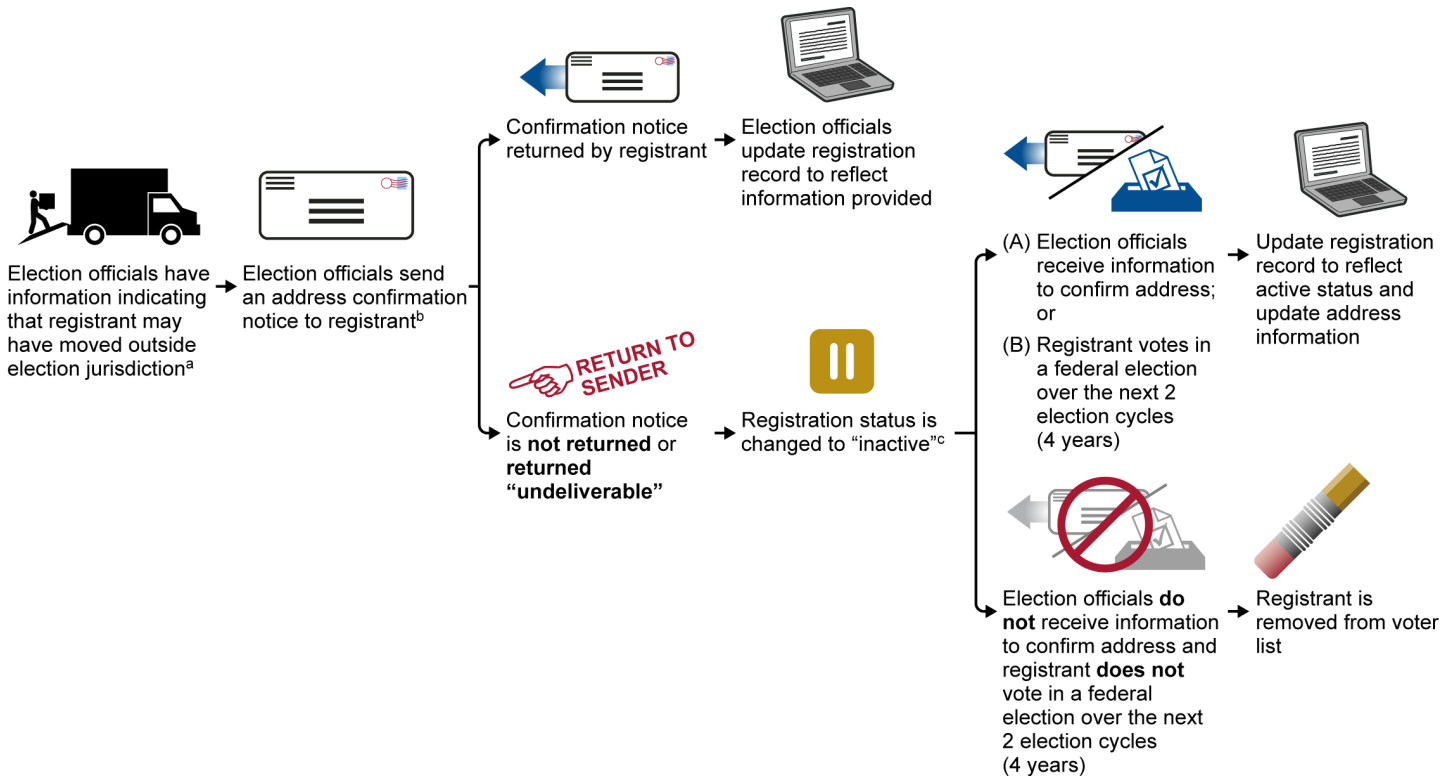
Election officials have information indicating that registrant may have moved outside election jurisdiction$^a$

Election officials send an address confirmation notice to registrant$^b$

Confirmation notice returned by registrant

Election officials update registration record to reflect information provided

RETURN TO SENDER

Confirmation notice is **not returned** or **returned “undeliverable”**

Registration status is changed to “inactive”$^c$

(A) Election officials receive information to confirm address; or

(B) Registrant votes in a federal election over the next 2 election cycles (4 years)

Update registration record to reflect active status and update address information

Election officials **do not** receive information to confirm address and registrant **does not** vote in a federal election over the next 2 election cycles (4 years)

Registrant is removed from voter list